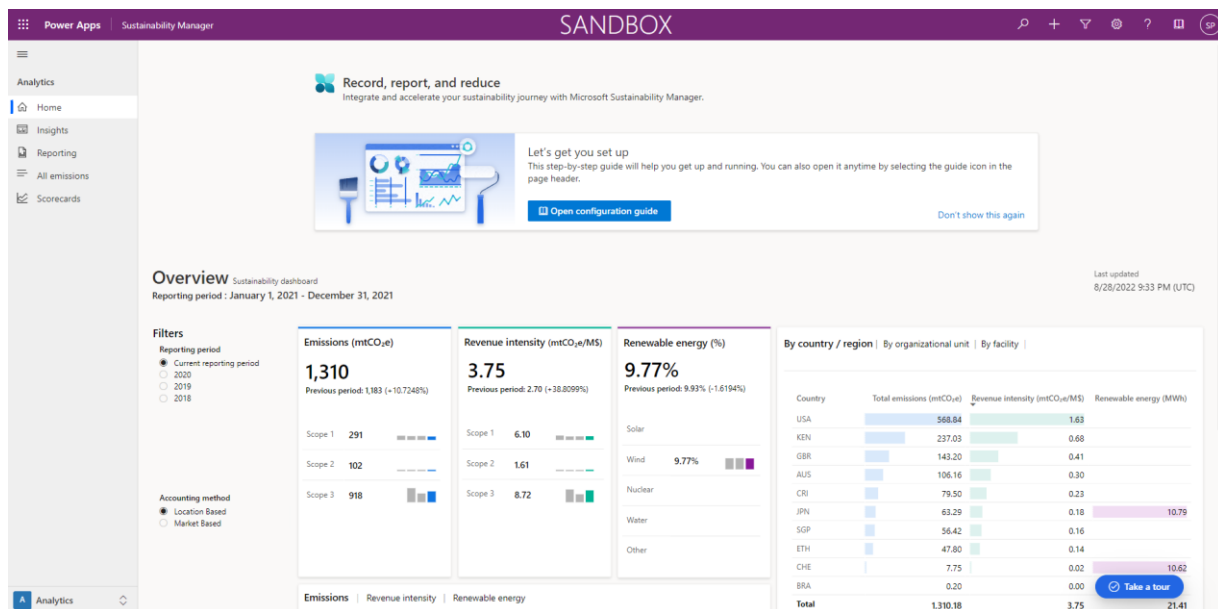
Power Apps | Sustainability Manager

SANDBOX

SP

Analytics

Home

Insights

Reporting

All emissions

Scorecards

Record, report, and reduce
Integrate and accelerate your sustainability journey with Microsoft Sustainability Manager.

Let's get you set up
This step-by-step guide will help you get up and running. You can also open it anytime by selecting the guide icon in the page header.

Open configuration guide

Don't show this again

Overview Sustainability dashboard
Reporting period : January 1, 2021 - December 31, 2021

Last updated
8/28/2022 9:33 PM (UTC)

Filters
Reporting period
Current reporting period
2020
2019
2018

Accounting method
Location Based
Market Based

Emissions (mtCO$_2$e)
1,310
Previous period: 1,183 (+10.7248%)
Scope 1 291
Scope 2 102
Scope 3 918

Revenue intensity (mtCO$_2$e/M$)
3.75
Previous period: 2.70 (+38.8099%)
Scope 1 6.10
Scope 2 1.61
Scope 3 8.72

Renewable energy (%)
9.77%
Previous period: 9.93% (-1.6194%)
Solar
Wind 9.77%
Nuclear
Water
Other

By country / region | By organizational unit | By facility |

| Country | Total emissions (mtCO$_2$e) | Revenue intensity (mtCO$_2$e/M$) | Renewable energy (MWh) |
|---|---|---|---|
| USA | 568.84 | 1.63 | |
| KEN | 237.03 | 0.68 | |
| GBR | 143.20 | 0.41 | |
| AUS | 106.16 | 0.30 | |
| CRI | 79.50 | 0.23 | |
| JPN | 63.29 | 0.18 | 10.79 |
| SGP | 56.42 | 0.16 | |
| ETH | 47.80 | 0.14 | |
| CHE | 7.75 | 0.02 | 10.62 |
| BRA | 0.20 | 0.00 | |
| Total | 1,310.18 | 3.75 | 21.41 |

Take a tour

Emissions | Revenue intensity | Renewable energy

A Analytics